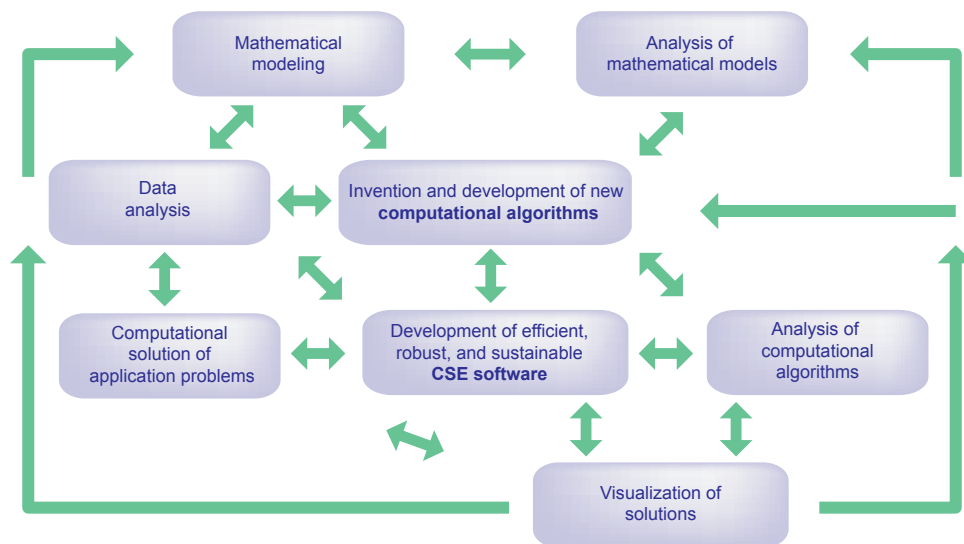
Mathematical modeling

Analysis of mathematical models

Data analysis

Invention and development of new **computational algorithms**

Computational solution of application problems

Development of efficient, robust, and sustainable **CSE software**

Analysis of computational algorithms

Visualization of solutions